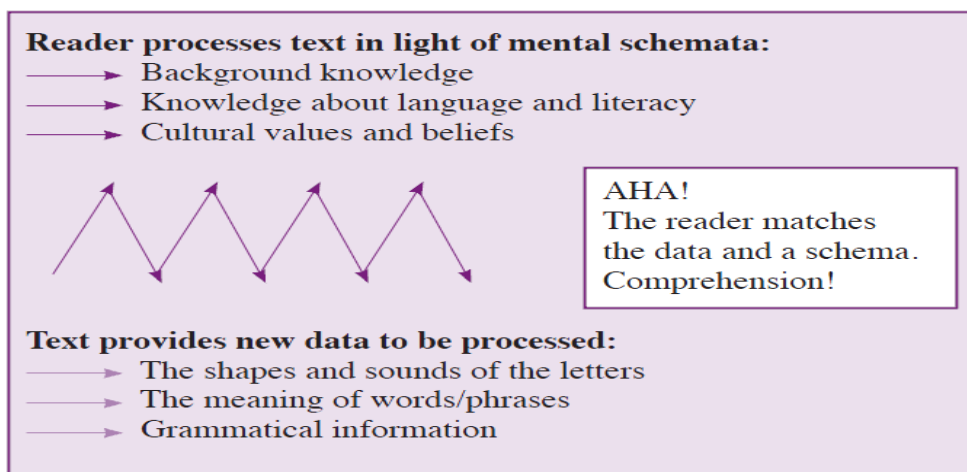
Reader processes text in light of mental schemata:
Background knowledge
Knowledge about language and literacy
Cultural values and beliefs

AHA!
The reader matches the data and a schema.
Comprehension!

Text provides new data to be processed:
The shapes and sounds of the letters
The meaning of words/phrases
Grammatical information